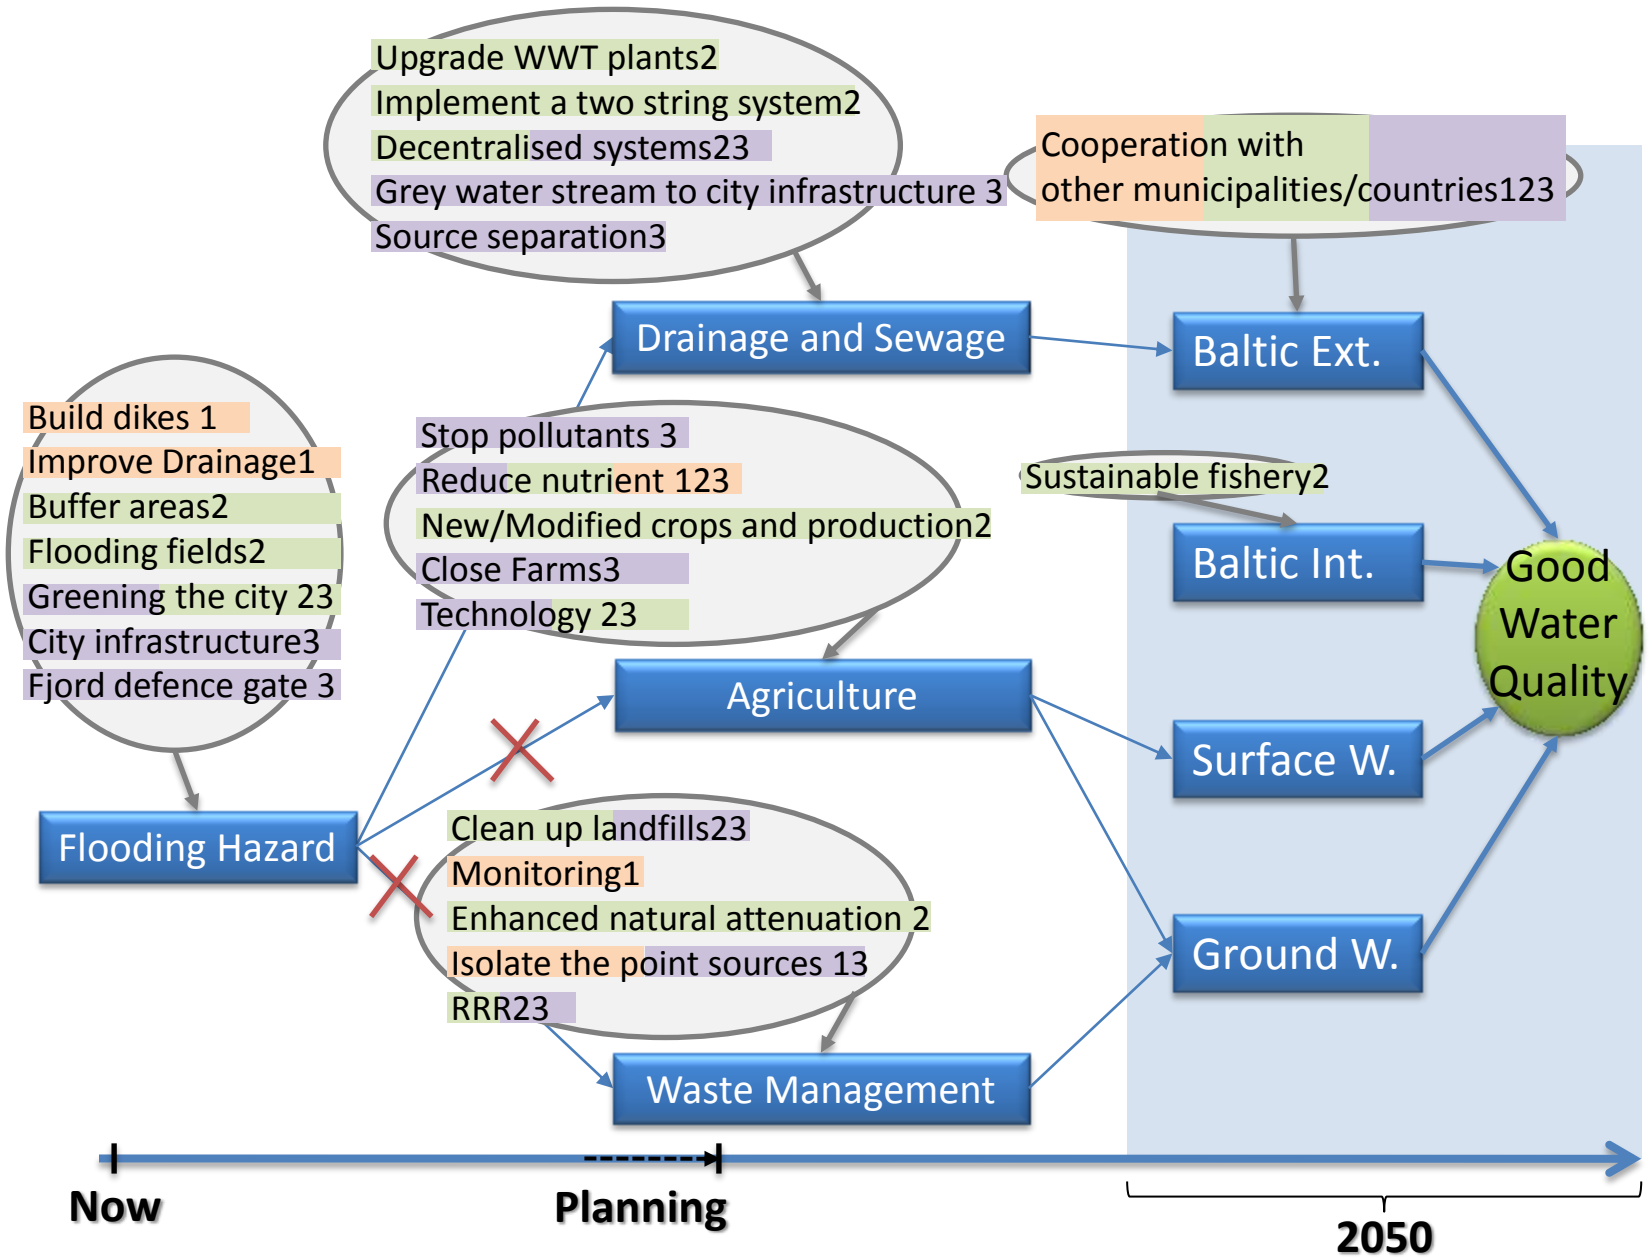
Upgrade WWT plants2
Implement a two string system2
Decentralised systems23
Grey water stream to city infrastructure 3
Source separation3

Cooperation with other municipalities/countries123

Drainage and Sewage

Baltic Ext.

Build dikes 1
Improve Drainage1
Buffer areas2
Flooding fields2
Greening the city 23
City infrastructure3
Fjord defence gate 3

Stop pollutants 3
Reduce nutrient 123
New/Modified crops and production2
Close Farms3
Technology 23

Sustainable fishery2

Baltic Int.

Good Water Quality

Agriculture

Surface W.

Flooding Hazard

Clean up landfills23
Monitoring1
Enhanced natural attenuation 2
Isolate the point sources 13
RRR23

Ground W.

Waste Management

Now

Planning

2050